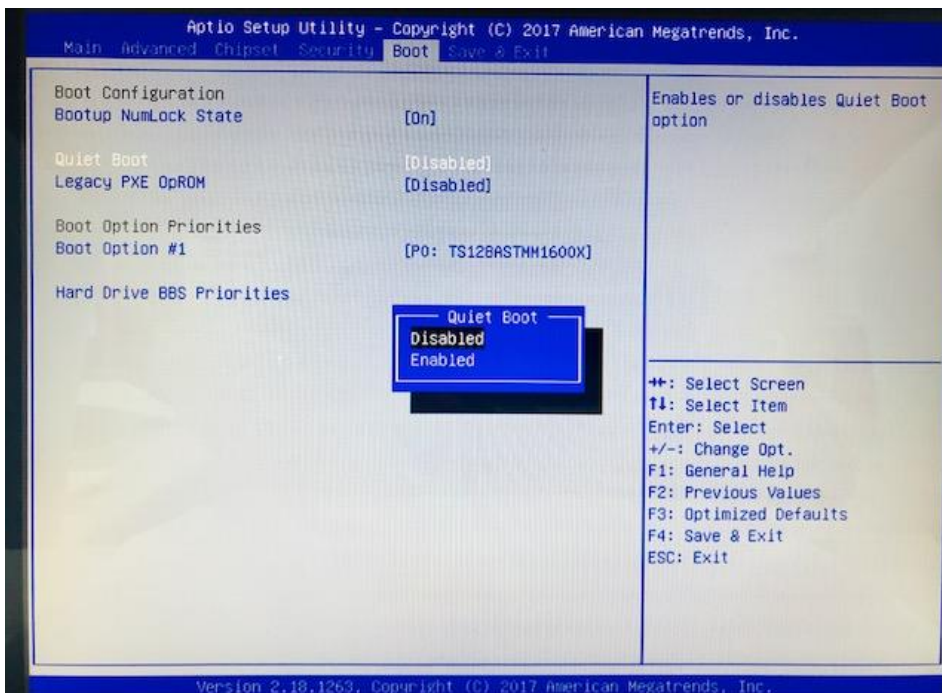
Aptio Setup Utility – Copyright (C) 2017 American Megatrends, Inc.
Main Advanced Chipset Security Boot Save & Exit

Boot Configuration
Bootup NumLock State [On]

Quiet Boot [Disabled]
Legacy PXE OpROM [Disabled]

Boot Option Priorities
Boot Option #1 [P0: TS128ASTMM1600X]

Hard Drive BBS Priorities

Quiet Boot
Disabled
Enabled

Enables or disables Quiet Boot option

→←: Select Screen
↑↓: Select Item
Enter: Select
+/-: Change Opt.
F1: General Help
F2: Previous Values
F3: Optimized Defaults
F4: Save & Exit
ESC: Exit

Version 2.18.1263. Copyright (C) 2017 American Megatrends, Inc.